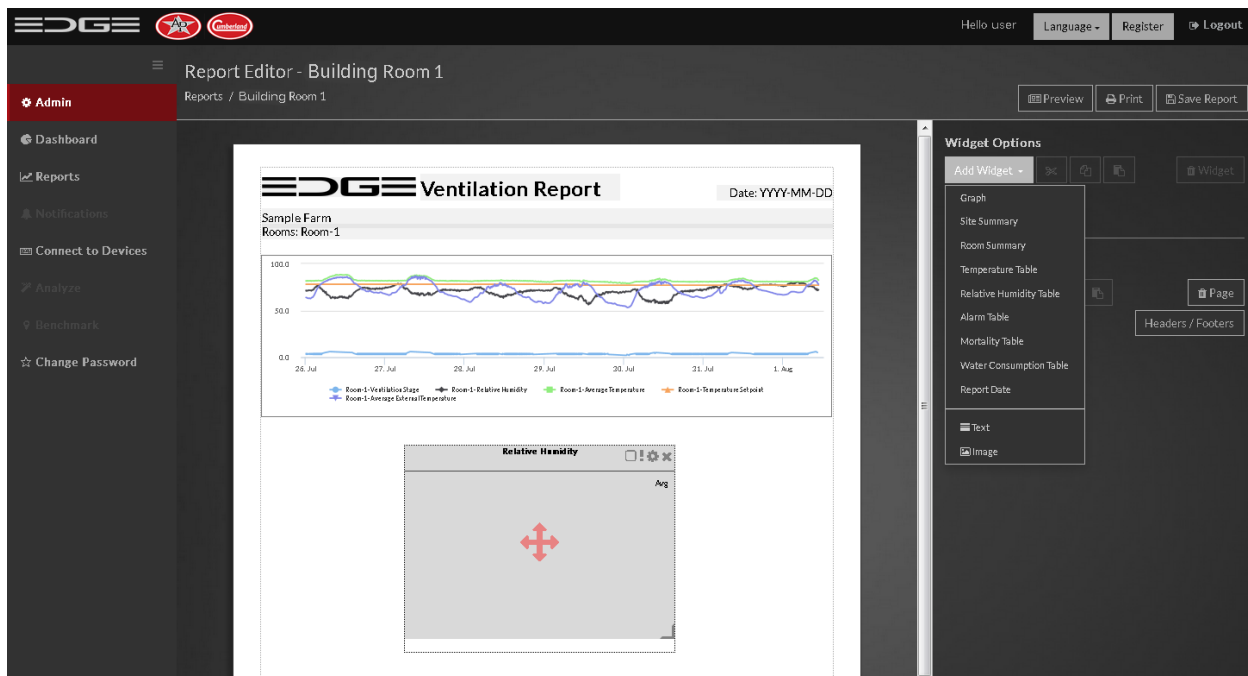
EDGE AP Cumberland

Hello user Language Register Logout

Admin
Dashboard
Reports
Notifications
Connect to Devices
Analyze
Benchmark
Change Password

Report Editor - Building Room 1
Reports / Building Room 1

Preview Print Save Report

EDGE Ventilation Report
Date: YYYY-MM-DD
Sample Farm
Rooms: Room-1

100.0
50.0
0.0
26. Jul 27. Jul 28. Jul 29. Jul 30. Jul 31. Jul 1. Aug

Room-1-Ventilation Stage Room-1-Relative Humidity Room-1-Average Temperature Room-1-Temperature Setpoint Room-1-Average External Temperature

Relative Humidity
Avg

Widget Options
Add Widget
Widget
Graph
Site Summary
Room Summary
Temperature Table
Relative Humidity Table
Alarm Table
Mortality Table
Water Consumption Table
Report Date
Text
Image
Page
Headers / Footers